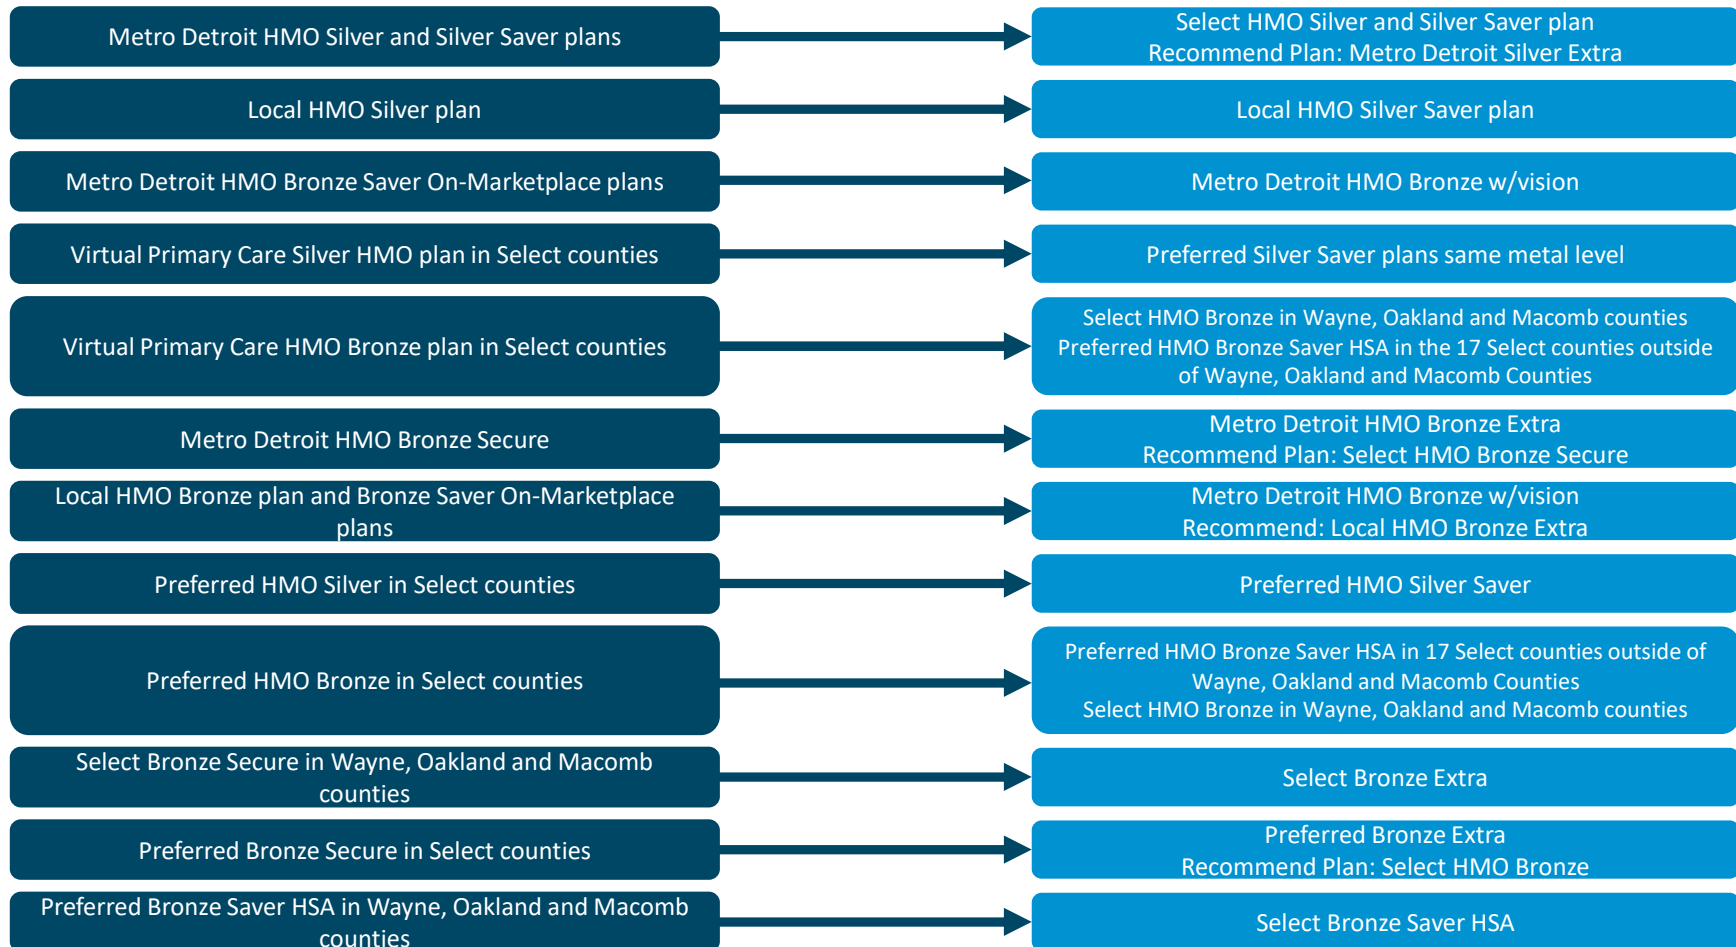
Metro Detroit HMO Silver and Silver Saver plans

Select HMO Silver and Silver Saver plan
Recommend Plan: Metro Detroit Silver Extra

Local HMO Silver plan

Local HMO Silver Saver plan

Metro Detroit HMO Bronze Saver On-Marketplace plans

Metro Detroit HMO Bronze w/vision

Virtual Primary Care Silver HMO plan in Select counties

Preferred Silver Saver plans same metal level

Virtual Primary Care HMO Bronze plan in Select counties

Select HMO Bronze in Wayne, Oakland and Macomb counties
Preferred HMO Bronze Saver HSA in the 17 Select counties outside of Wayne, Oakland and Macomb Counties

Metro Detroit HMO Bronze Secure

Metro Detroit HMO Bronze Extra
Recommend Plan: Select HMO Bronze Secure

Local HMO Bronze plan and Bronze Saver On-Marketplace plans

Metro Detroit HMO Bronze w/vision
Recommend: Local HMO Bronze Extra

Preferred HMO Silver in Select counties

Preferred HMO Silver Saver

Preferred HMO Bronze in Select counties

Preferred HMO Bronze Saver HSA in 17 Select counties outside of Wayne, Oakland and Macomb Counties
Select HMO Bronze in Wayne, Oakland and Macomb counties

Select Bronze Secure in Wayne, Oakland and Macomb counties

Select Bronze Extra

Preferred Bronze Secure in Select counties

Preferred Bronze Extra
Recommend Plan: Select HMO Bronze

Preferred Bronze Saver HSA in Wayne, Oakland and Macomb counties

Select Bronze Saver HSA